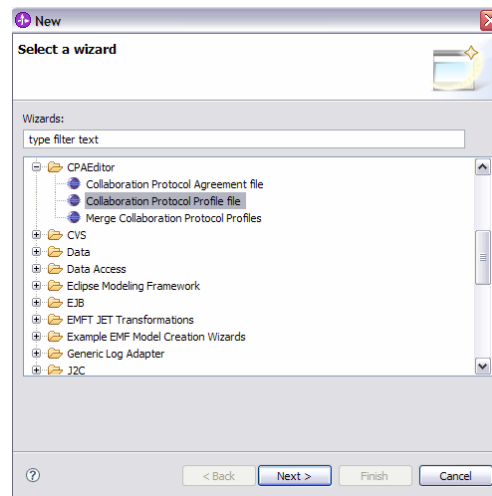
New

Select a wizard

Wizards:

type filter text

CPAEditor
Collaboration Protocol Agreement file
Collaboration Protocol Profile file
Merge Collaboration Protocol Profiles
CVS
Data
Data Access
Eclipse Modeling Framework
EJB
EMFT JET Transformations
Example EMF Model Creation Wizards
Generic Log Adapter
J2C

?
< Back
Next >
Finish
Cancel